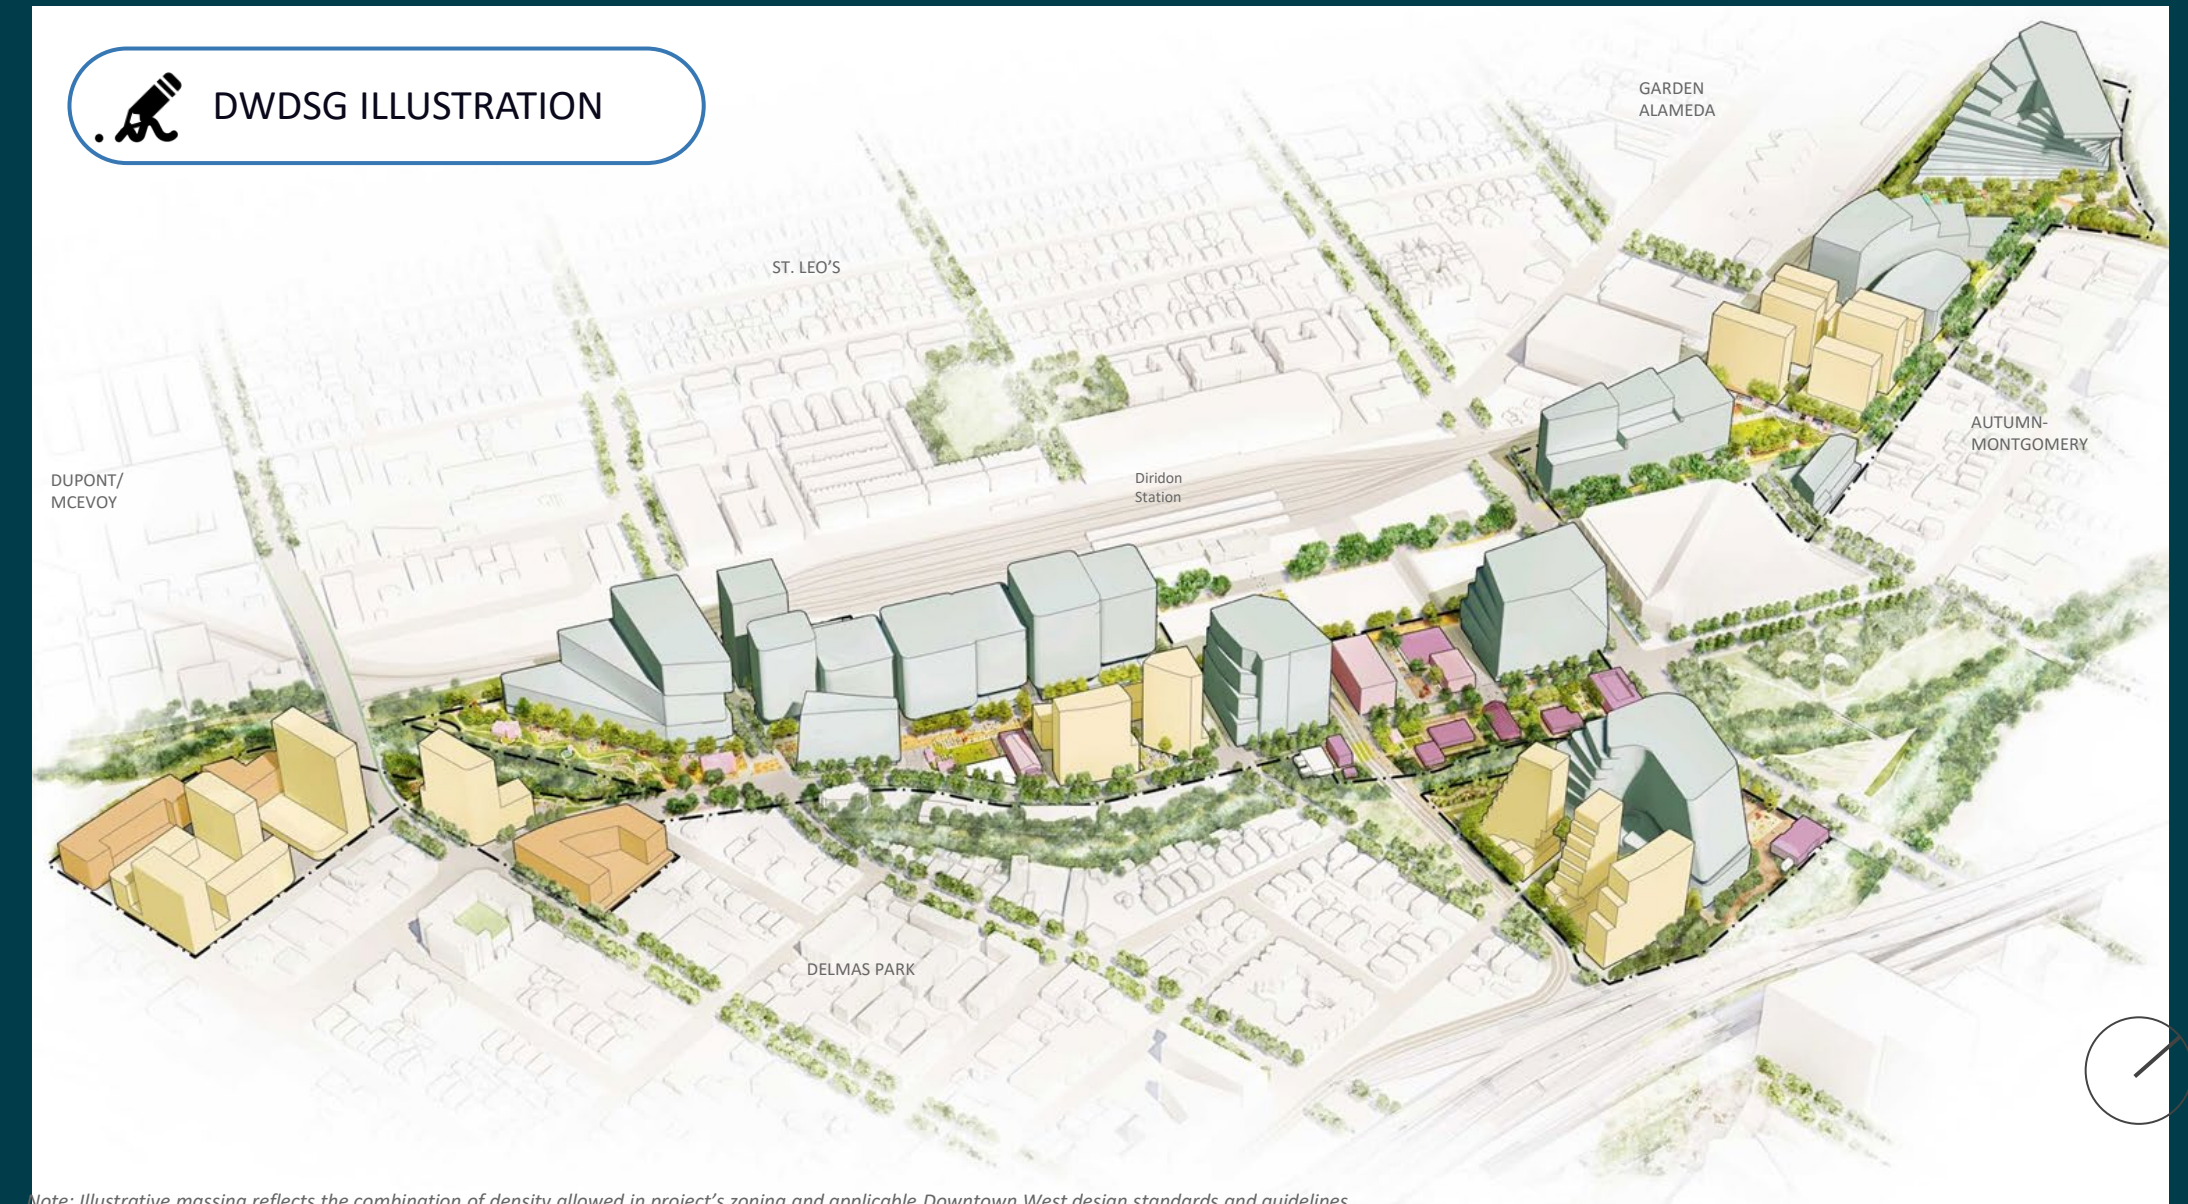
DWDSG ILLUSTRATION

GARDEN ALAMEDA

ST. LEO'S

AUTUMN-MONTGOMERY

DUPONT/ MCEVOY

Diridon Station

DELMAS PARK

Note: Illustrative massing reflects the combination of density allowed in project's zoning and applicable Downtown West design standards and guidelines.